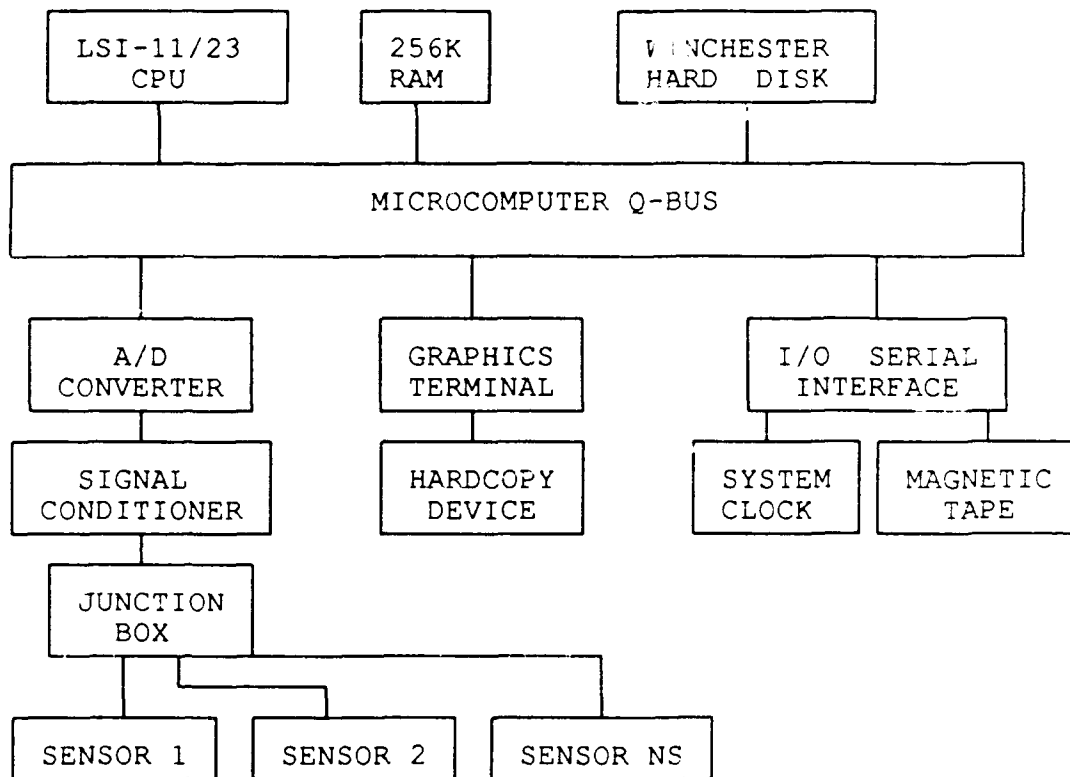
LSI-11/23 CPU

256K RAM

W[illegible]NCHESTER HARD DISK

MICROCOMPUTER Q-BUS

A/D CONVERTER

GRAPHICS TERMINAL

I/O SERIAL INTERFACE

SIGNAL CONDITIONER

HARDCOPY DEVICE

SYSTEM CLOCK

MAGNETIC TAPE

JUNCTION BOX

SENSOR 1

SENSOR 2

SENSOR NS